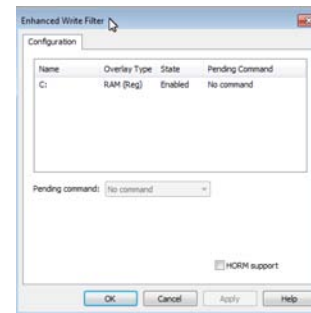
Enhanced Write Filter

Configuration

| Name | Overlay Type | State | Pending Command |
|---|---|---|---|
| C: | RAM (Reg) | Enabled | No command |

Pending command: No command

HORM support

OK Cancel Apply Help